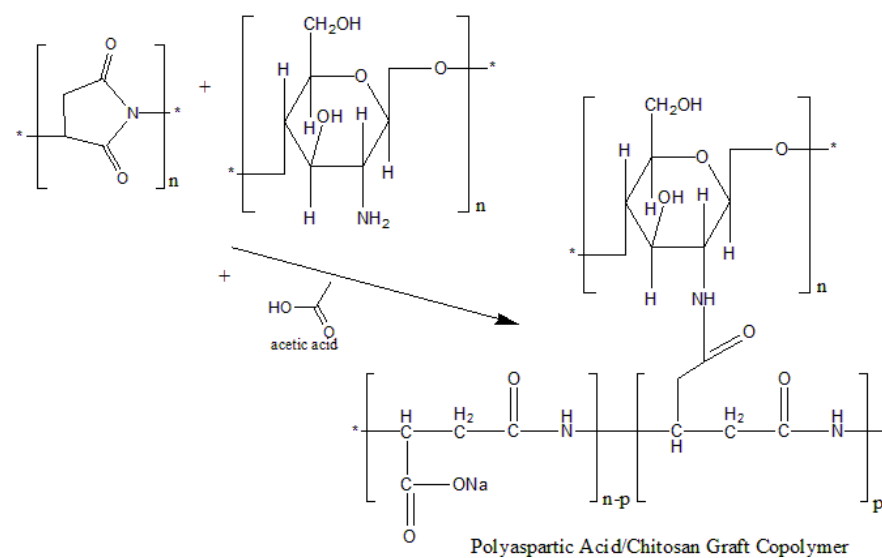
O
N
O
*
*
n
+
$CH_2OH$
H
O
O
*
OH
H
H
H
*
H
$NH_2$
n
+
HO
O
acetic acid
$CH_2OH$
H
O
O
*
OH
H
H
H
*
H
NH
n
O
O
O
*
H
$H_2$
H
O
O
C
C
C
N
H
$H_2$
H
C
C
C
N
C
ONa
n-p
H
p
O
Polyaspartic Acid/Chitosan Graft Copolymer